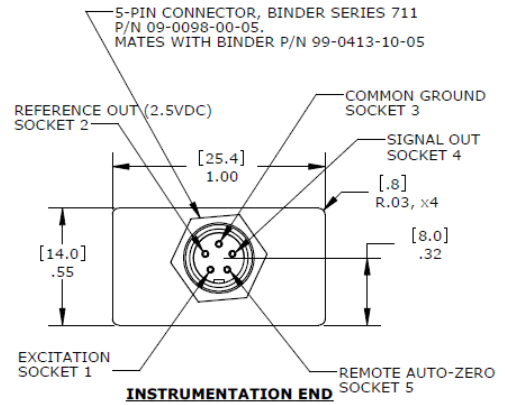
5-PIN CONNECTOR, BINDER SERIES 711
P/N 09-0098-00-05.
MATES WITH BINDER P/N 99-0413-10-05

REFERENCE OUT (2.5VDC)
SOCKET 2

COMMON GROUND
SOCKET 3

SIGNAL OUT
SOCKET 4

[25.4]
1.00

[.8]
R.03, x4

[14.0]
.55

[8.0]
.32

EXCITATION
SOCKET 1

REMOTE AUTO-ZERO
SOCKET 5

INSTRUMENTATION END